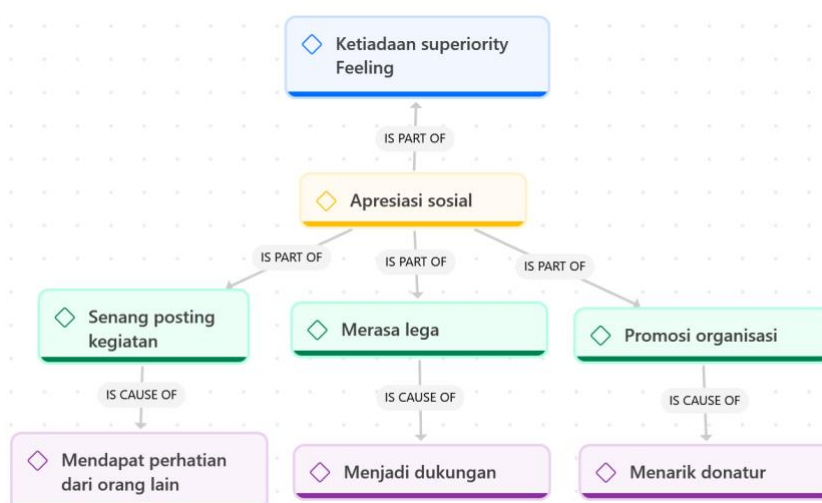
Ketiadaan superiority Feeling

IS PART OF

Apresiasi sosial

IS PART OF

IS PART OF

IS PART OF

Senang posting kegiatan

Merasa lega

Promosi organisasi

IS CAUSE OF

IS CAUSE OF

IS CAUSE OF

Mendapat perhatian dari orang lain

Menjadi dukungan

Menarik donatur